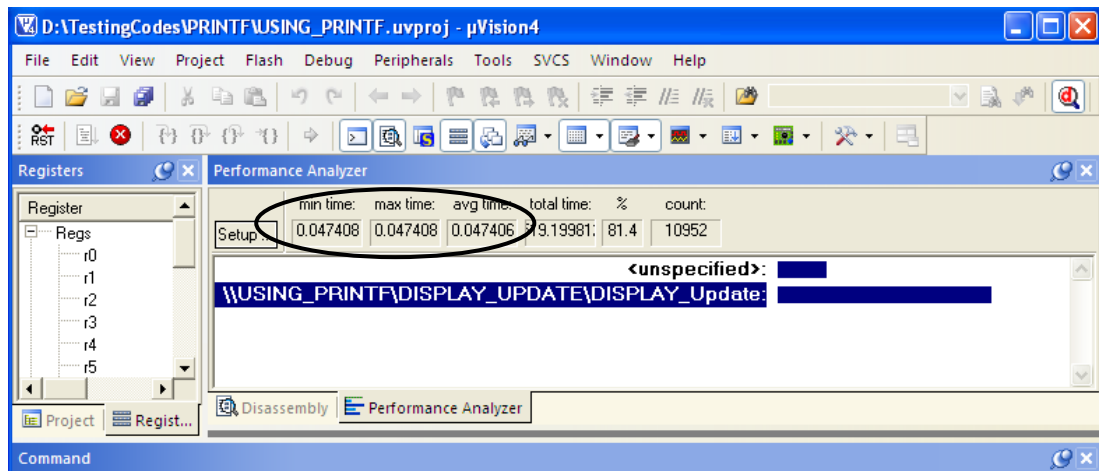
D:\TestingCodes\PRINTF\USING_PRINTF.uvproj - µVision4

File Edit View Project Flash Debug Peripherals Tools SVCS Window Help

RST

Registers

Register

Regs
r0
r1
r2
r3
r4
r5

Project Regist...

Performance Analyzer

Setup...

| min time: | max time: | avg time: | total time: | % | count: |
|---|---|---|---|---|---|
| 0.047408 | 0.047408 | 0.047406 | 79.19981 | 81.4 | 10952 |

<unspecified>:
\\USING_PRINTF\DISPLAY_UPDATE\DISPLAY_Update:

Disassembly Performance Analyzer

Command